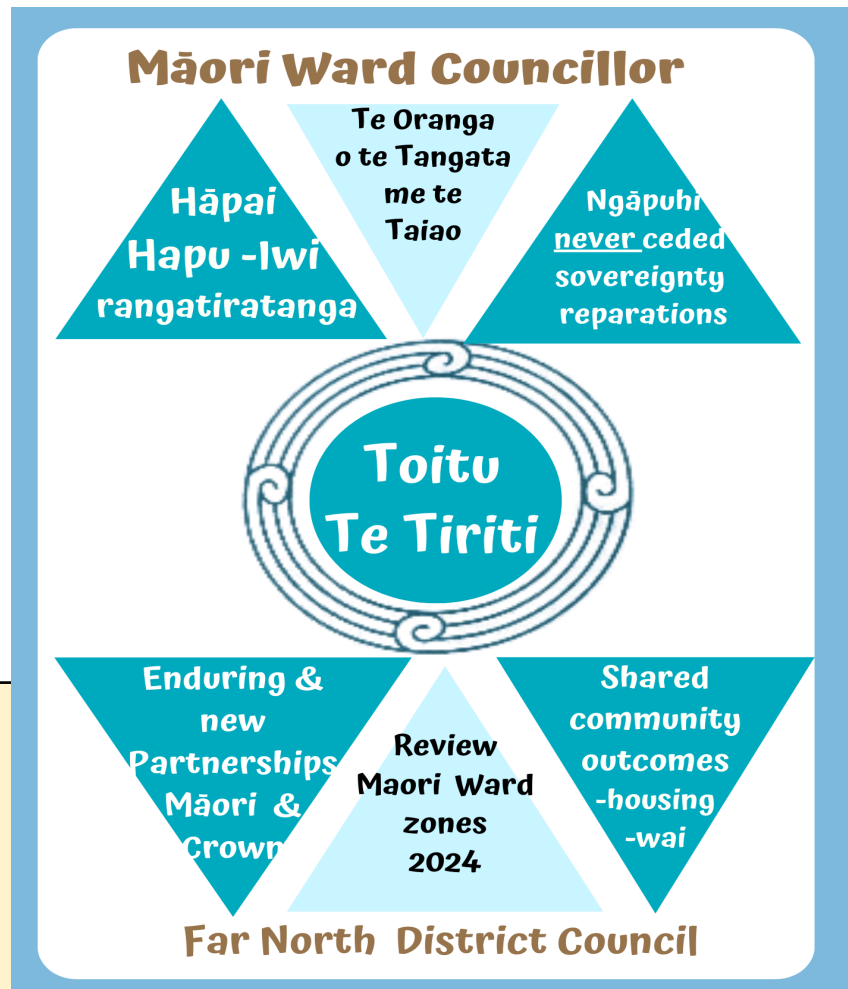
Māori Ward Councillor

Hāpai Hapu -Iwi rangatiratanga

Te Oranga o te Tangata me te Taiao

Ngāpuhi never ceded sovereignty reparations

Toitu Te Tiriti

Enduring & new Partnerships Māori & Crown

Review Maori Ward zones 2024

Shared community outcomes -housing -wai

Far North District Council